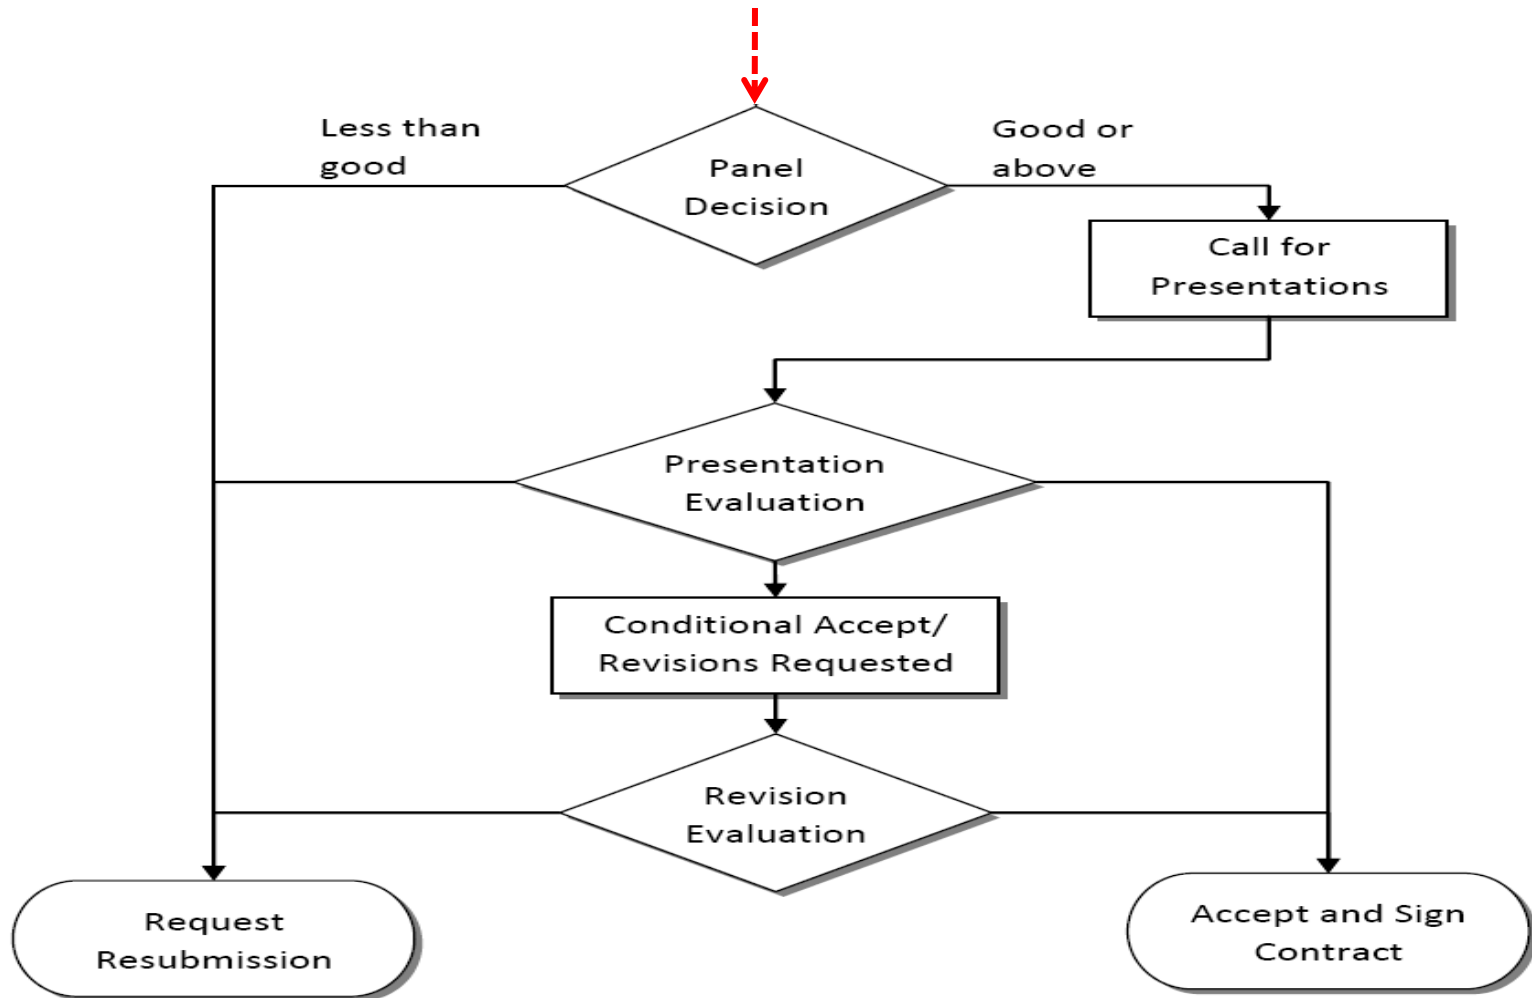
Less than good

Panel Decision

Good or above

Call for Presentations

Presentation Evaluation

Conditional Accept/ Revisions Requested

Revision Evaluation

Request Resubmission

Accept and Sign Contract